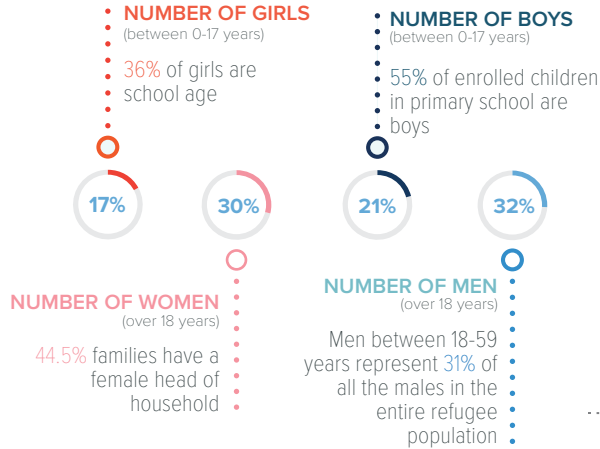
NUMBER OF GIRLS
(between 0-17 years)

36% of girls are school age

NUMBER OF BOYS
(between 0-17 years)

55% of enrolled children in primary school are boys

17%

30%

21%

32%

NUMBER OF WOMEN
(over 18 years)

44.5% families have a female head of household

NUMBER OF MEN
(over 18 years)

Men between 18-59 years represent 31% of all the males in the entire refugee population